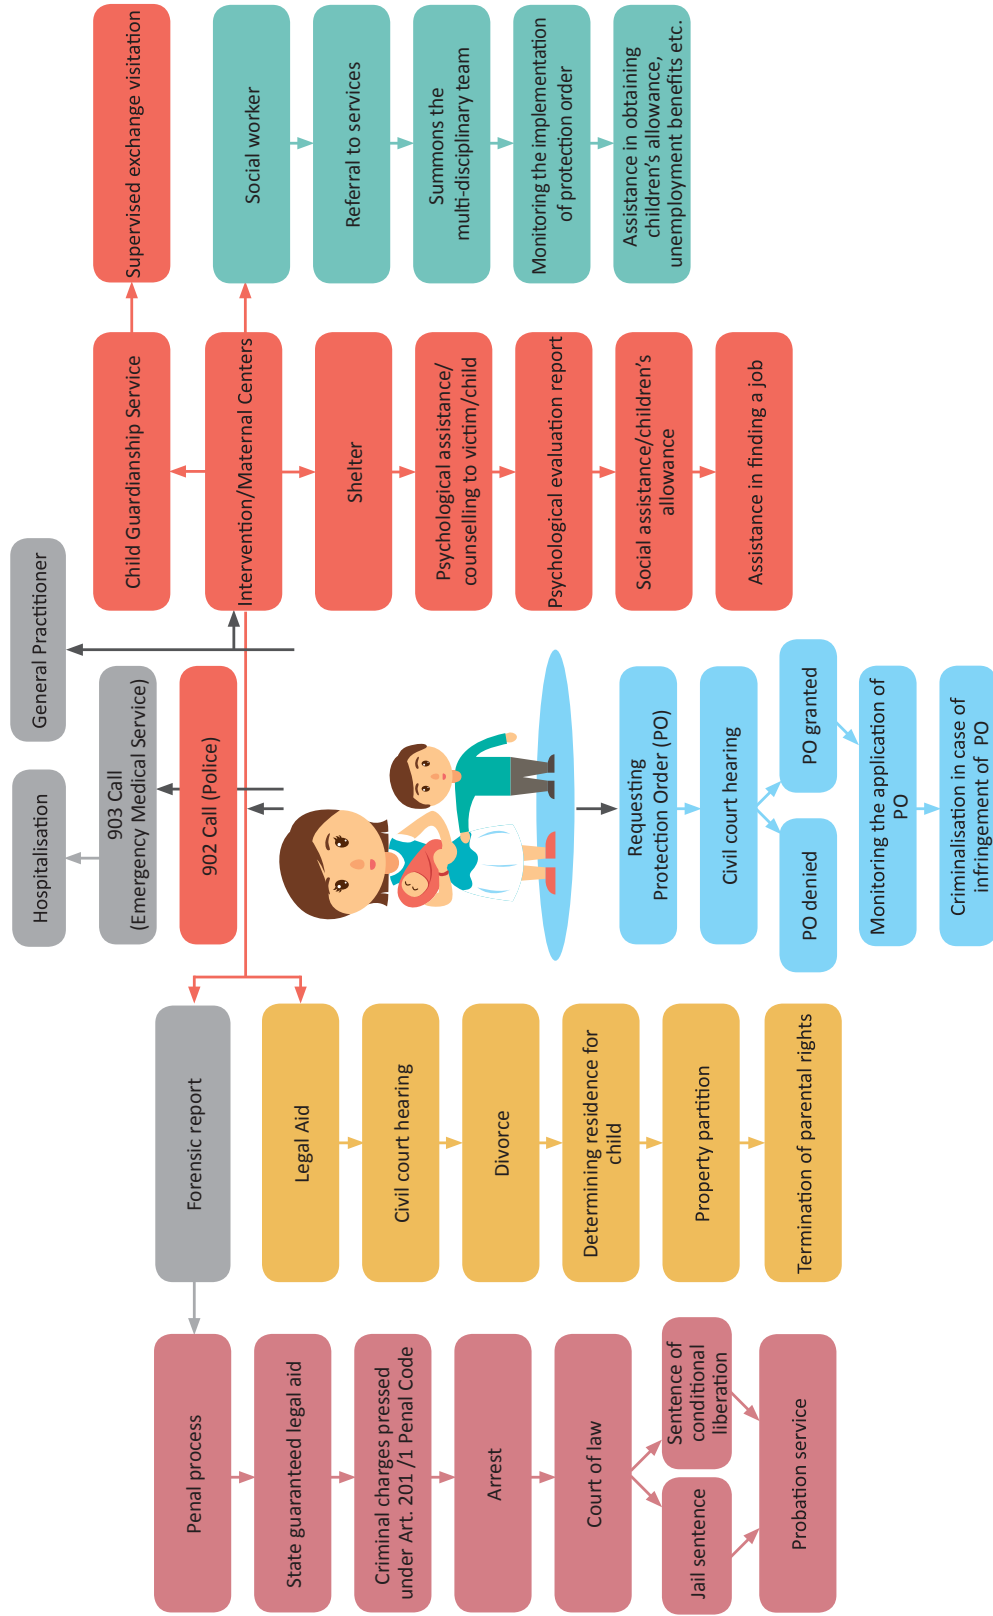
Supervised exchange visitation

Social worker

Referral to services

Summons the multi-disciplinary team

Monitoring the implementation of protection order

Assistance in obtaining children's allowance, unemployment benefits etc.

Child Guardianship Service

Intervention/Maternal Centers

Shelter

Psychological assistance/ counselling to victim/child

Psychological evaluation report

Social assistance/children's allowance

Assistance in finding a job

General Practitioner

Hospitalisation

903 Call (Emergency Medical Service)

902 Call (Police)

Requesting Protection Order (PO)

Civil court hearing

PO granted

PO denied

Monitoring the application of PO

Criminalisation in case of infringement of PO

Forensic report

Legal Aid

Civil court hearing

Divorce

Determining residence for child

Property partition

Termination of parental rights

Penal process

State guaranteed legal aid

Criminal charges pressed under Art. 201 /1 Penal Code

Arrest

Court of law

Sentence of conditional liberation

Jail sentence

Probation service